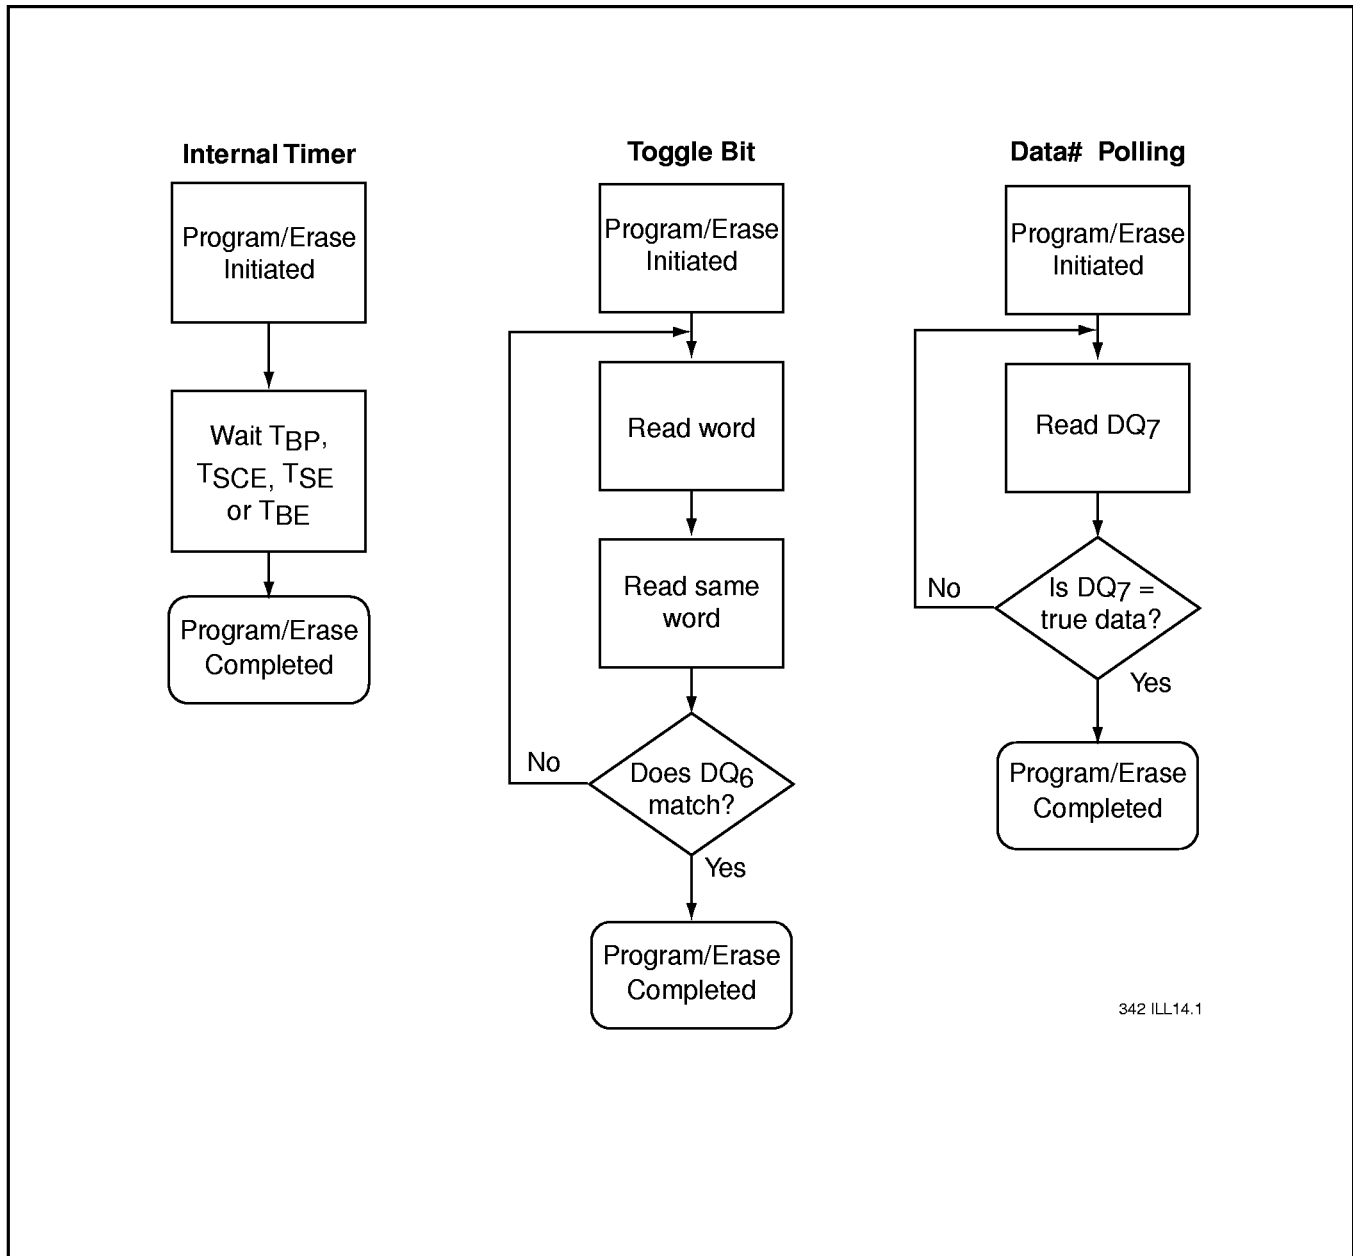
Internal Timer

Program/Erase Initiated

Wait $T_{BP}$, $T_{SCE}$, $T_{SE}$ or $T_{BE}$

Program/Erase Completed

Toggle Bit

Program/Erase Initiated

Read word

Read same word

Does $DQ_6$ match?

No

Yes

Program/Erase Completed

Data# Polling

Program/Erase Initiated

Read $DQ_7$

Is $DQ_7$ = true data?

No

Yes

Program/Erase Completed

342 ILL14.1